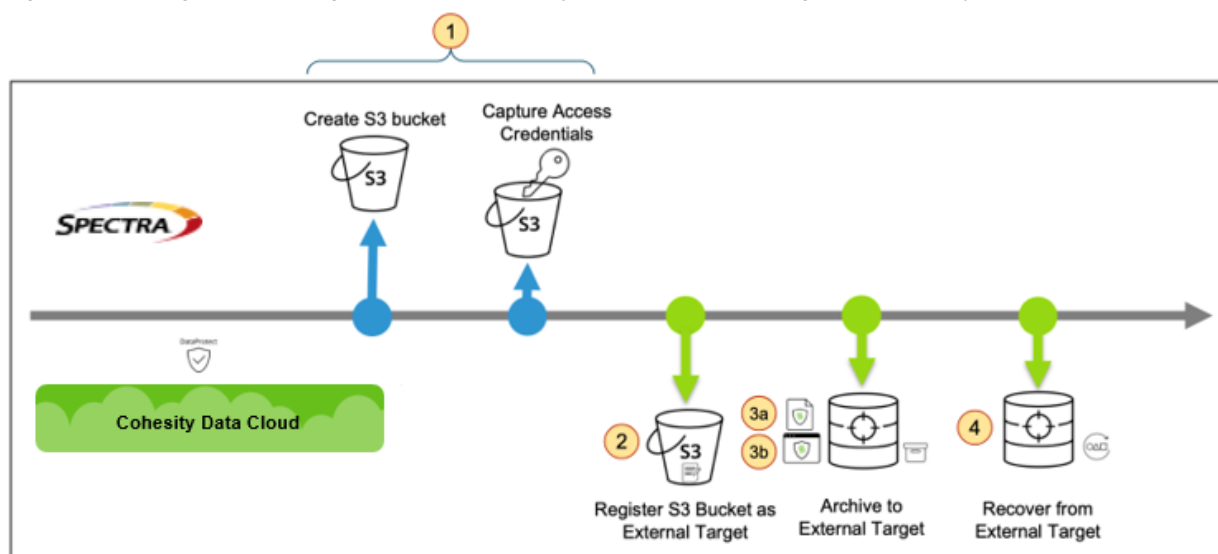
1

Create S3 bucket

S3

Capture Access Credentials

S3

SPECTRA

DataProtect

Cohesity Data Cloud

2

S3

Register S3 Bucket as External Target

3a

3b

Archive to External Target

4

Recover from External Target